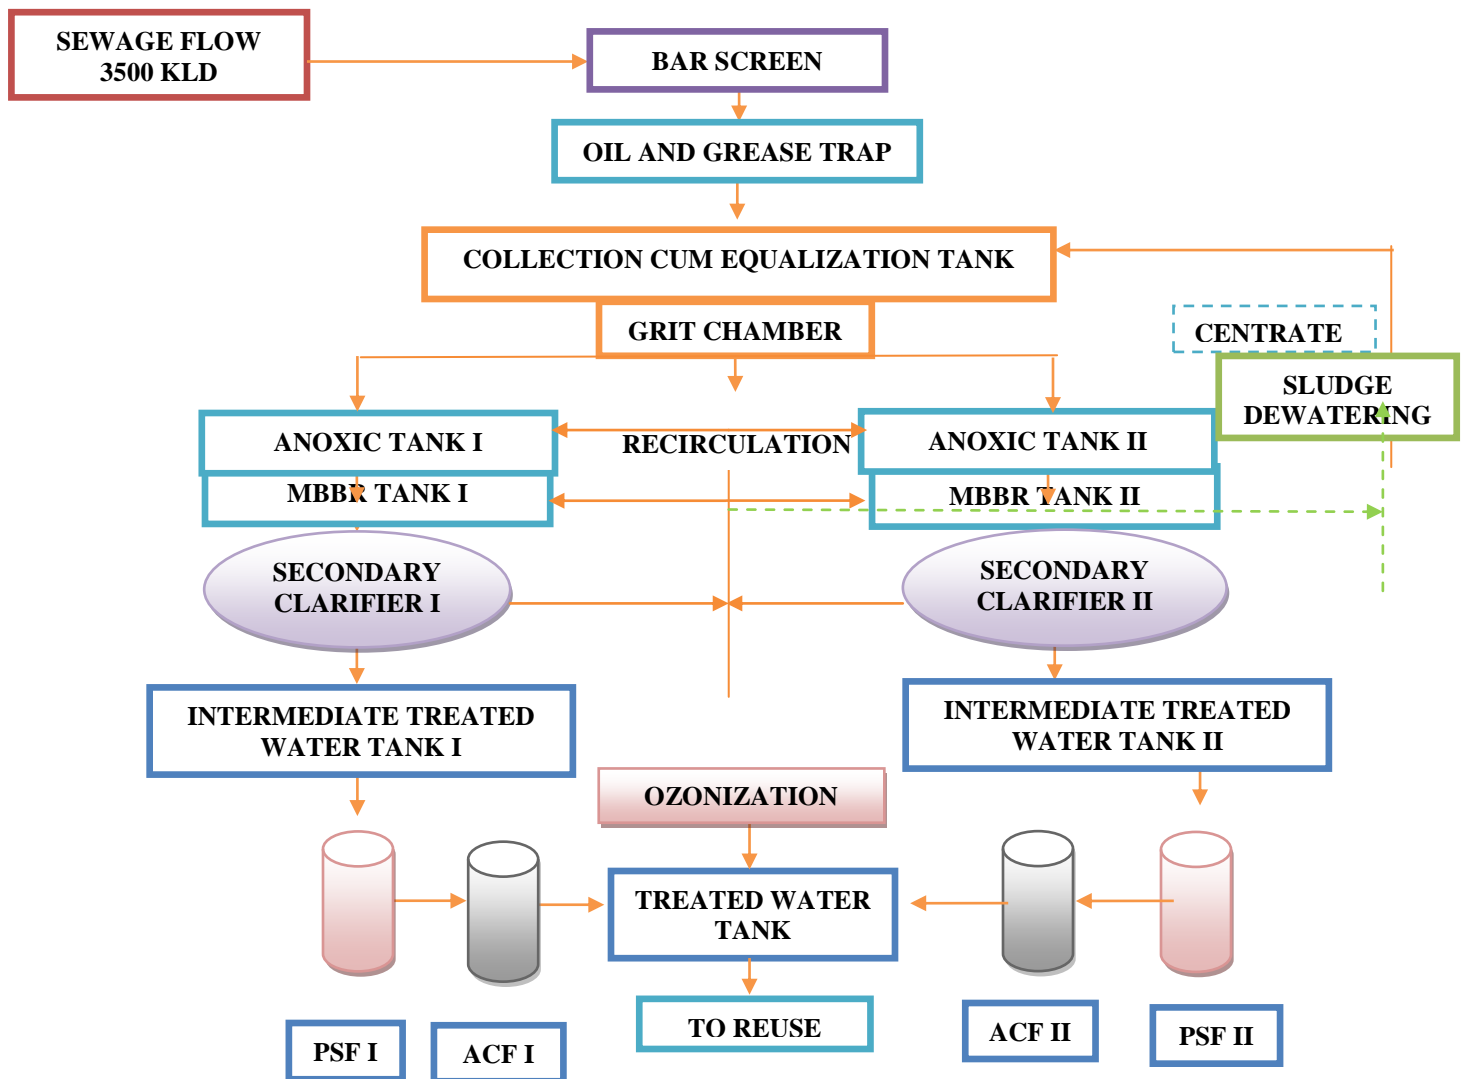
SEWAGE FLOW
3500 KLD

BAR SCREEN

OIL AND GREASE TRAP

COLLECTION CUM EQUALIZATION TANK

GRIT CHAMBER

CENTRATE

SLUDGE DEWATERING

ANOXIC TANK I

RECIRCULATION

ANOXIC TANK II

MBBR TANK I

MBBR TANK II

SECONDARY CLARIFIER I

SECONDARY CLARIFIER II

INTERMEDIATE TREATED WATER TANK I

INTERMEDIATE TREATED WATER TANK II

OZONIZATION

TREATED WATER TANK

TO REUSE

PSF I

ACF I

ACF II

PSF II